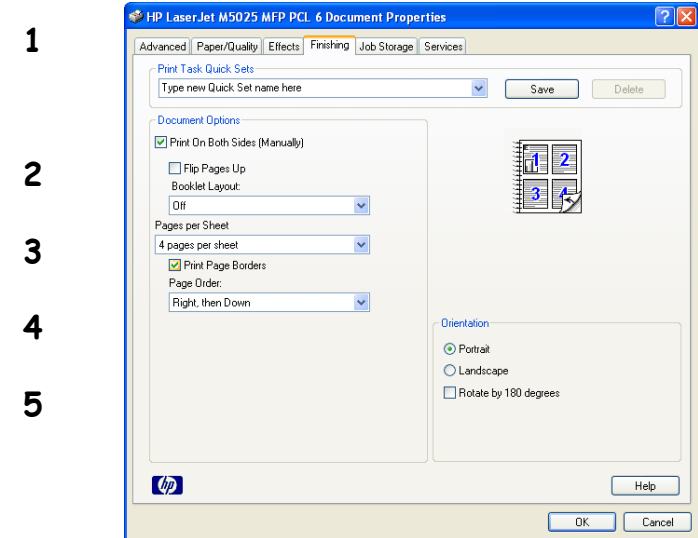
1

2

3

4

5

HP LaserJet M5025 MFP PCL 6 Document Properties

Advanced | Paper/Quality | Effects | Finishing | Job Storage | Services

Print Task Quick Sets
Type new Quick Set name here
Save
Delete

Document Options
Print On Both Sides (Manually)
Flip Pages Up
Booklet Layout:
Off
Pages per Sheet
4 pages per sheet
Print Page Borders
Page Order:
Right, then Down

1 2
3 4

Orientation
Portrait
Landscape
Rotate by 180 degrees

hp

Help

OK
Cancel